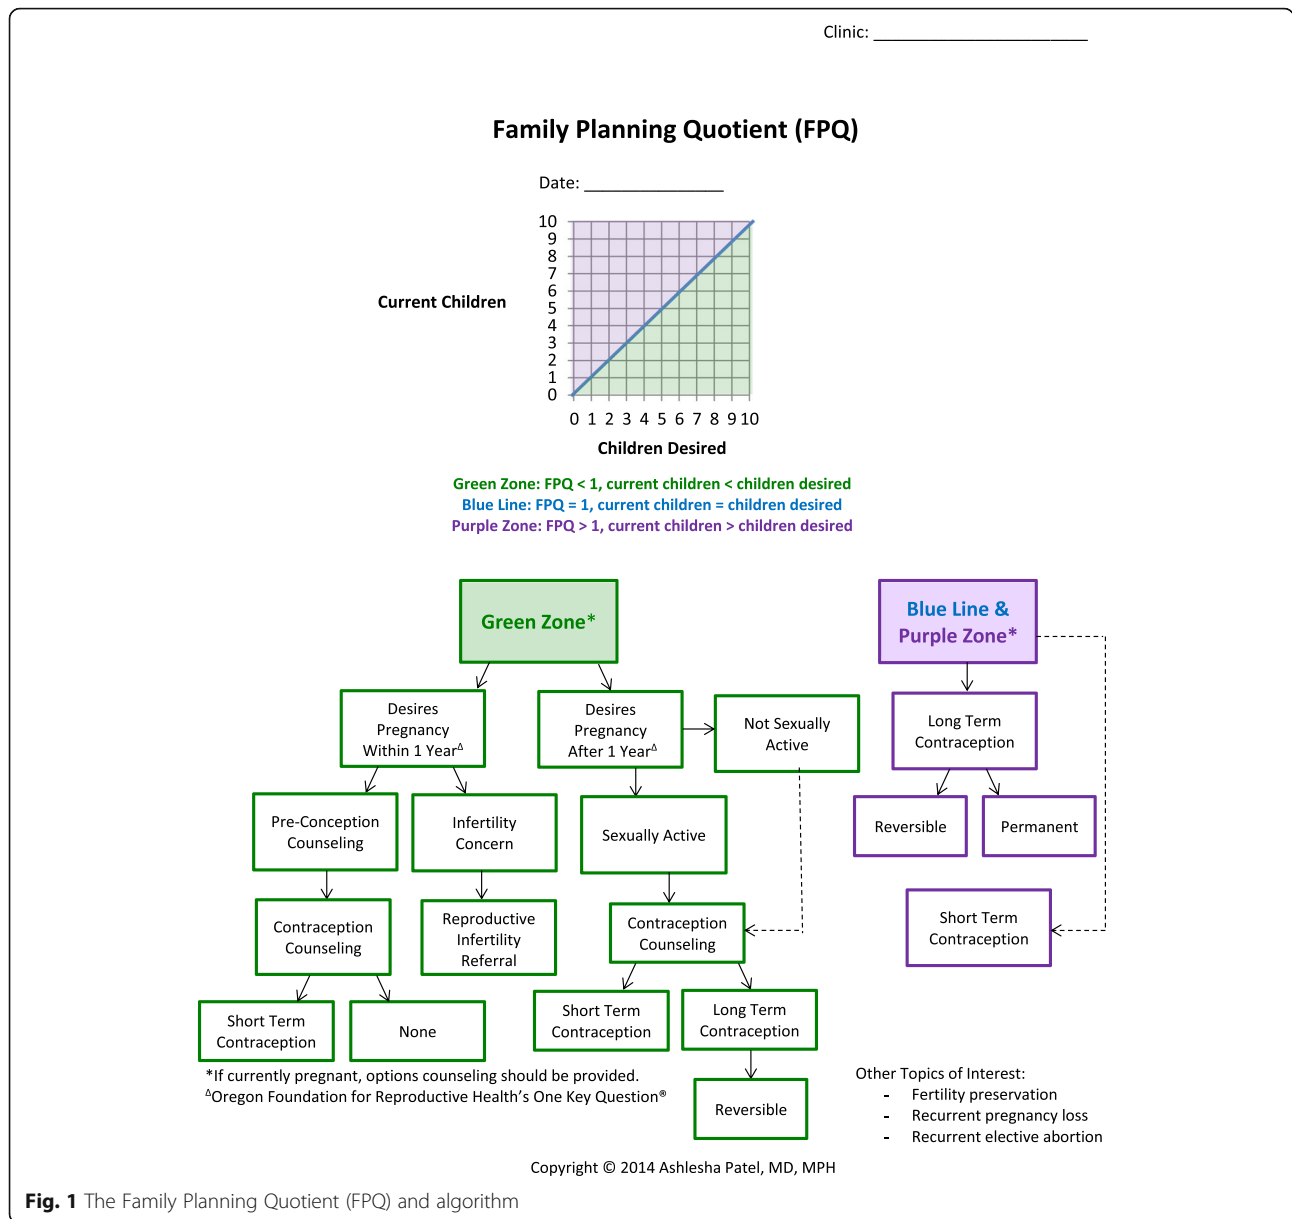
Clinic: ______________________

Family Planning Quotient (FPQ)

Date: _______________

Current Children

10
9
8
7
6
5
4
3
2
1
0

0 1 2 3 4 5 6 7 8 9 10

Children Desired

Green Zone: FPQ < 1, current children < children desired
Blue Line: FPQ = 1, current children = children desired
Purple Zone: FPQ > 1, current children > children desired

Green Zone*

Desires Pregnancy Within 1 Year$^{\Delta}$

Desires Pregnancy After 1 Year$^{\Delta}$

Not Sexually Active

Pre-Conception Counseling

Infertility Concern

Sexually Active

Contraception Counseling

Reproductive Infertility Referral

Contraception Counseling

Short Term Contraception

None

Short Term Contraception

Long Term Contraception

Reversible

Blue Line & Purple Zone*

Long Term Contraception

Reversible

Permanent

Short Term Contraception

*If currently pregnant, options counseling should be provided.
$^{\Delta}$Oregon Foundation for Reproductive Health's One Key Question®

Other Topics of Interest:
- Fertility preservation
- Recurrent pregnancy loss
- Recurrent elective abortion

Copyright © 2014 Ashlesha Patel, MD, MPH

Fig. 1 The Family Planning Quotient (FPQ) and algorithm